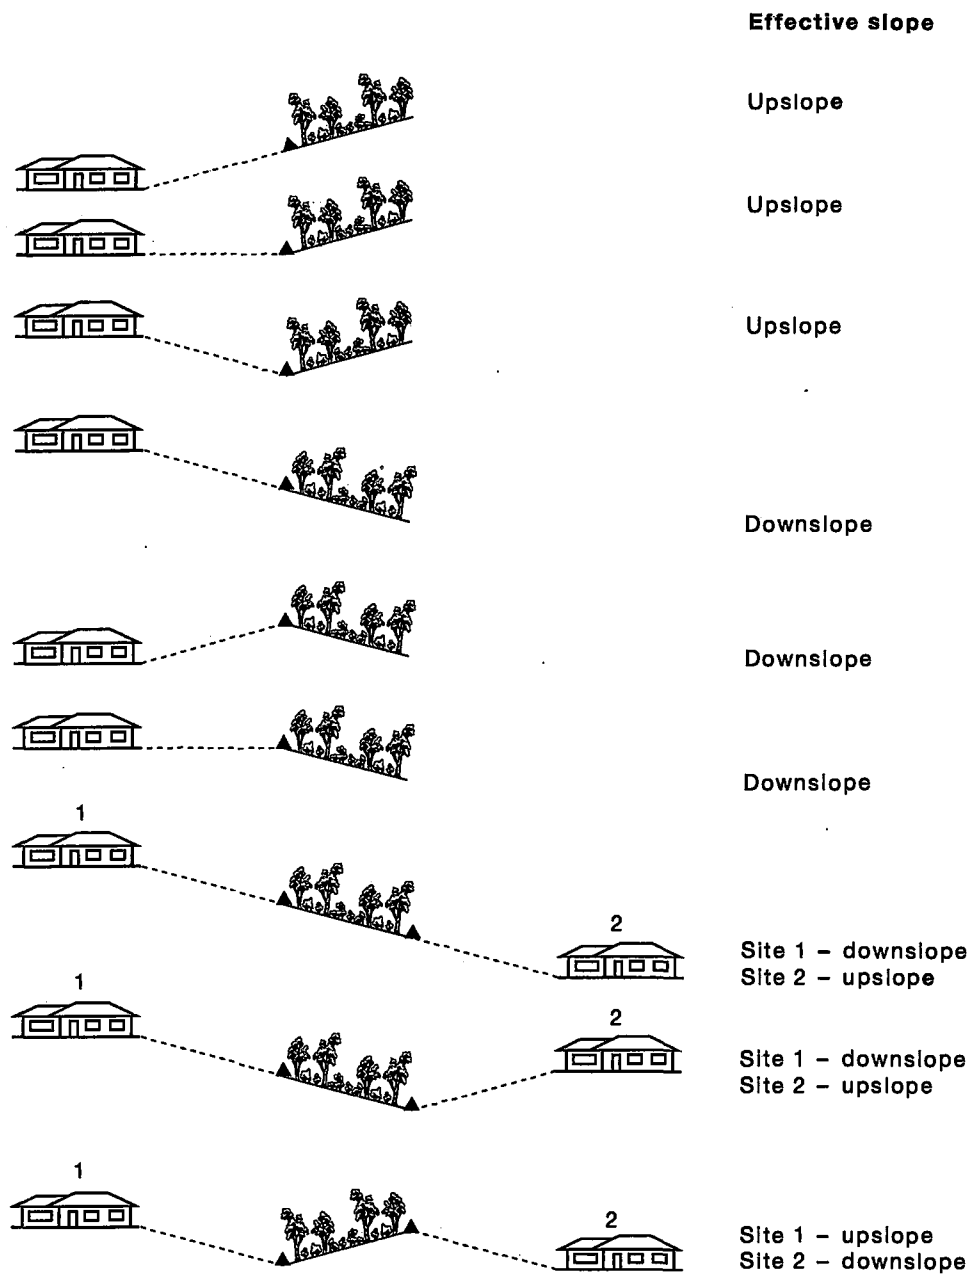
Effective slope

Upslope

Upslope

Upslope

Downslope

Downslope

Downslope

1

2

Site 1 – downslope
Site 2 – upslope

1

2

Site 1 – downslope
Site 2 – upslope

1

2

Site 1 – upslope
Site 2 – downslope